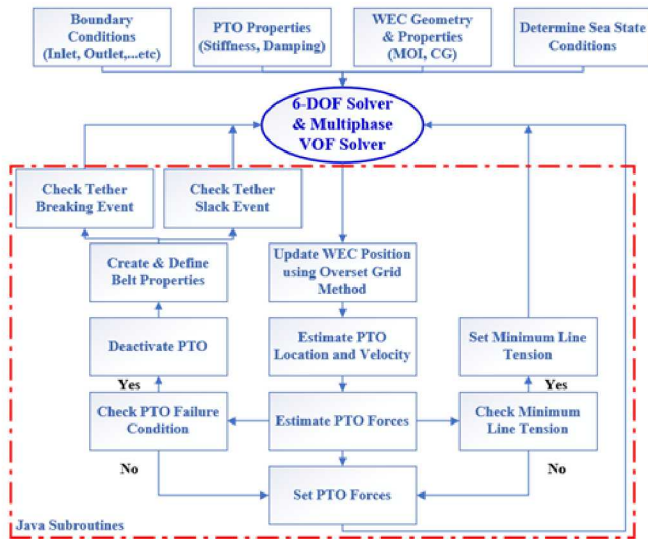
Boundary Conditions (Inlet, Outlet,...etc)

PTO Properties (Stiffness, Damping)

WEC Geometry & Properties (MOI, CG)

Determine Sea State Conditions

6-DOF Solver & Multiphase VOF Solver

Check Tether Breaking Event

Check Tether Slack Event

Create & Define Belt Properties

Update WEC Position using Overset Grid Method

Deactivate PTO

Estimate PTO Location and Velocity

Set Minimum Line Tension

Yes

Yes

Check PTO Failure Condition

Estimate PTO Forces

Check Minimum Line Tension

No

No

Set PTO Forces

Java Subroutines